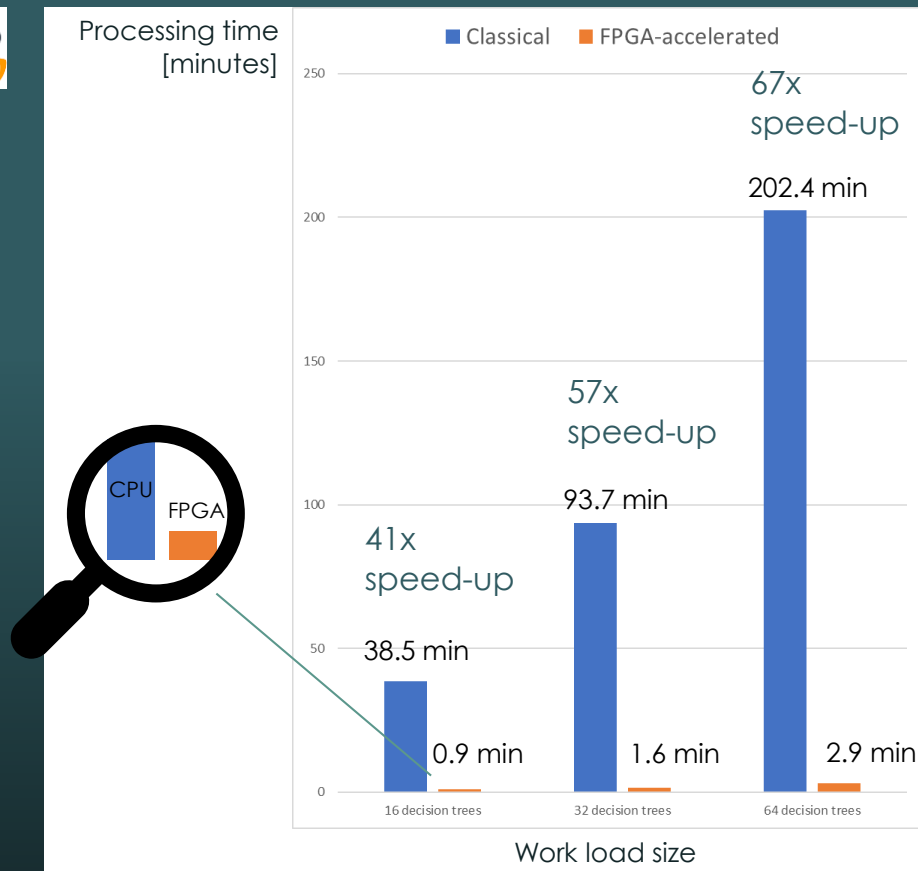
Processing time [minutes]

Classical FPGA-accelerated

250
200
150
100
50
0

67x speed-up
202.4 min

57x speed-up
93.7 min

41x speed-up
38.5 min

0.9 min
1.6 min
2.9 min

CPU
FPGA

16 decision trees
32 decision trees
64 decision trees

Work load size